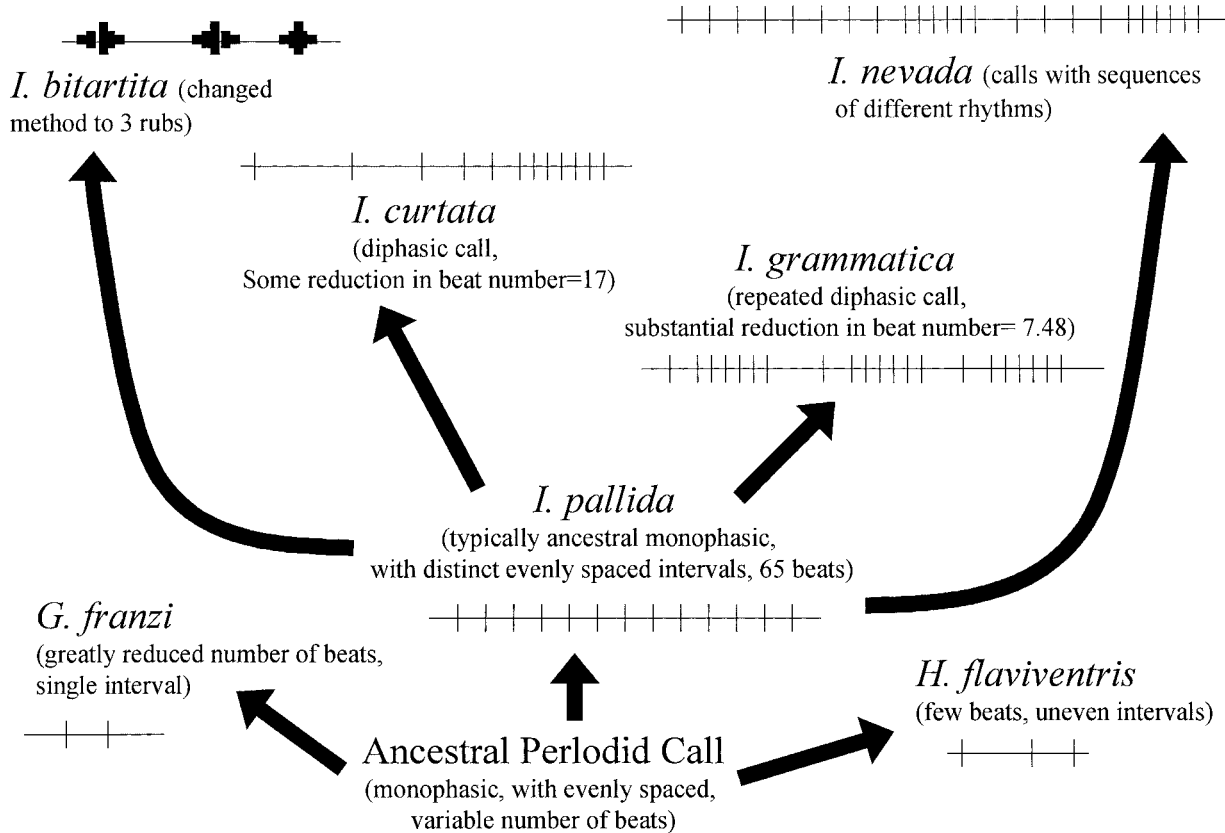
I. bitartita (changed method to 3 rubs)

I. nevada (calls with sequences of different rhythms)

I. curtata
(diphasic call, Some reduction in beat number=17)

I. grammatica
(repeated diphasic call, substantial reduction in beat number= 7.48)

I. pallida
(typically ancestral monophasic, with distinct evenly spaced intervals, 65 beats)

G. franzi
(greatly reduced number of beats, single interval)

H. flaviventris
(few beats, uneven intervals)

Ancestral Perlodid Call
(monophasic, with evenly spaced, variable number of beats)